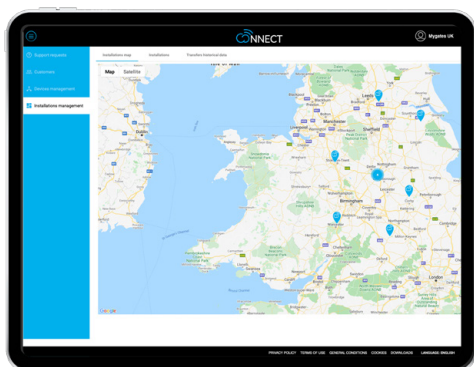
CONNECT

Mygalaxy UK

Support requests
Customers
Devices management
Installations management

Installations map
Installations
Transfers historical data

Map
Satellite

Dublin
Liverpool
Manchester
Leeds
Sheffield
Birmingham
Cardiff
Bristol
London

Google

PRIVACY POLICY
TERMS OF USE
GENERAL CONDITIONS
COOKIES
DOWNLOADS
LANGUAGE: ENGLISH